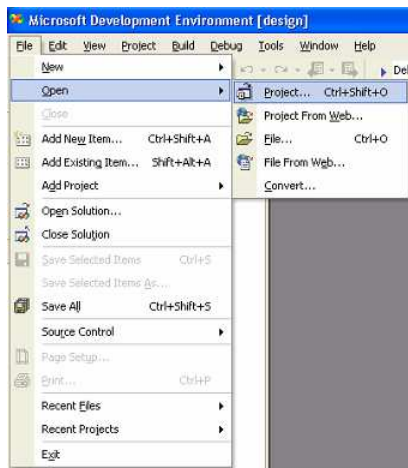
Microsoft Development Environment [design]

File Edit View Project Build Debug Tools Window Help

Del

New
Open
Close
Add New Item... Ctrl+Shift+A
Add Existing Item... Shift+Alt+A
Add Project
Open Solution...
Close Solution
Save Selected Items Ctrl+S
Save Selected Items As...
Save All Ctrl+Shift+S
Source Control
Page Setup...
Print... Ctrl+P
Recent Files
Recent Projects
Exit

Project... Ctrl+Shift+O
Project From Web...
File... Ctrl+O
File From Web...
Convert...